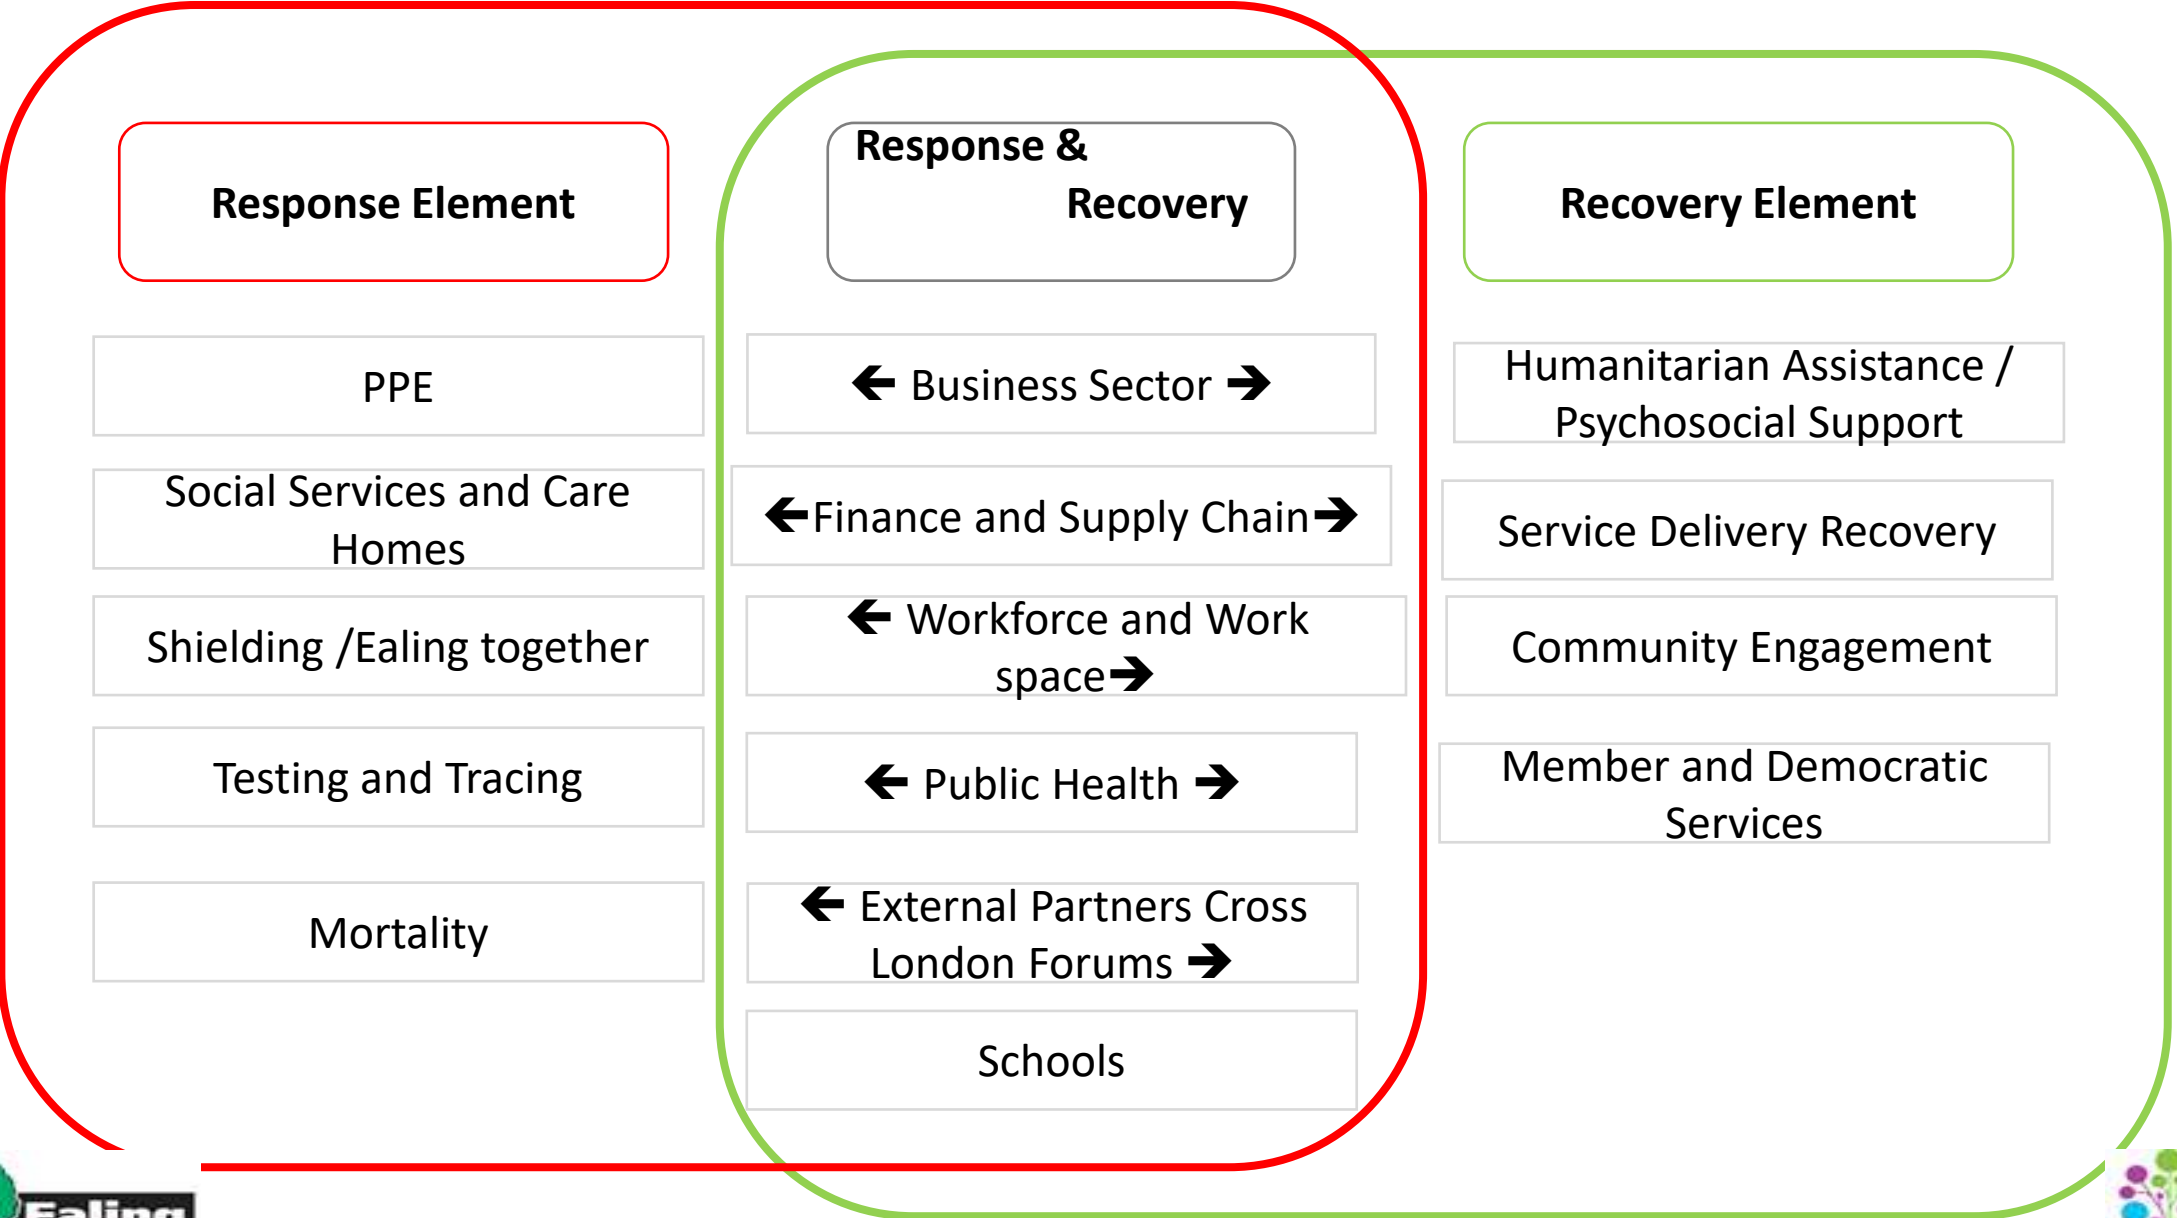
Response Element

Response & Recovery

Recovery Element

PPE

Social Services and Care Homes

Shielding /Ealing together

Testing and Tracing

Mortality

← Business Sector →

←Finance and Supply Chain→

← Workforce and Work space→

← Public Health →

← External Partners Cross London Forums →

Schools

Humanitarian Assistance / Psychosocial Support

Service Delivery Recovery

Community Engagement

Member and Democratic Services

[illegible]